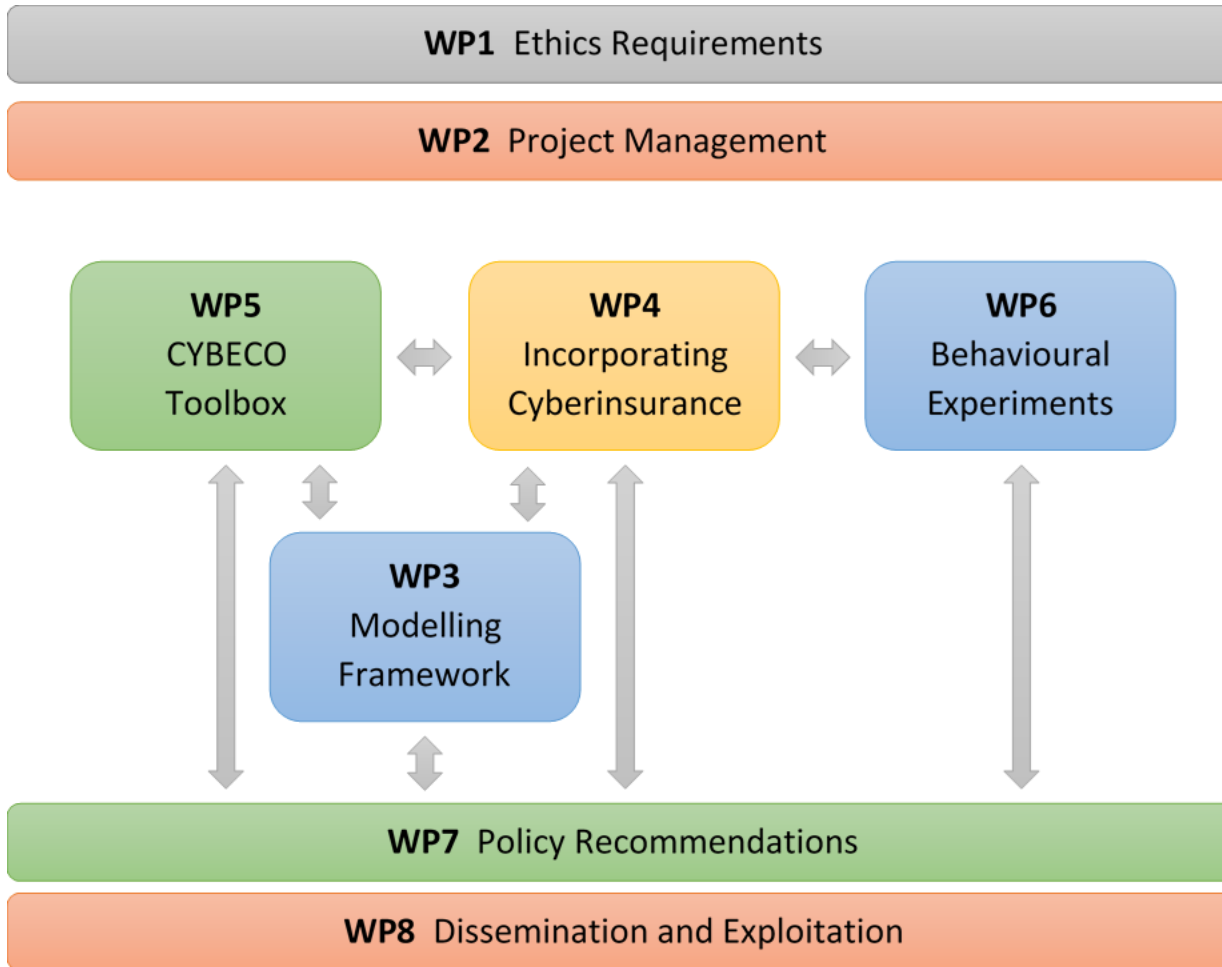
WP1 Ethics Requirements

WP2 Project Management

WP5
CYBECO
Toolbox

WP4
Incorporating
Cyberinsurance

WP6
Behavioural
Experiments

WP3
Modelling
Framework

WP7 Policy Recommendations

WP8 Dissemination and Exploitation